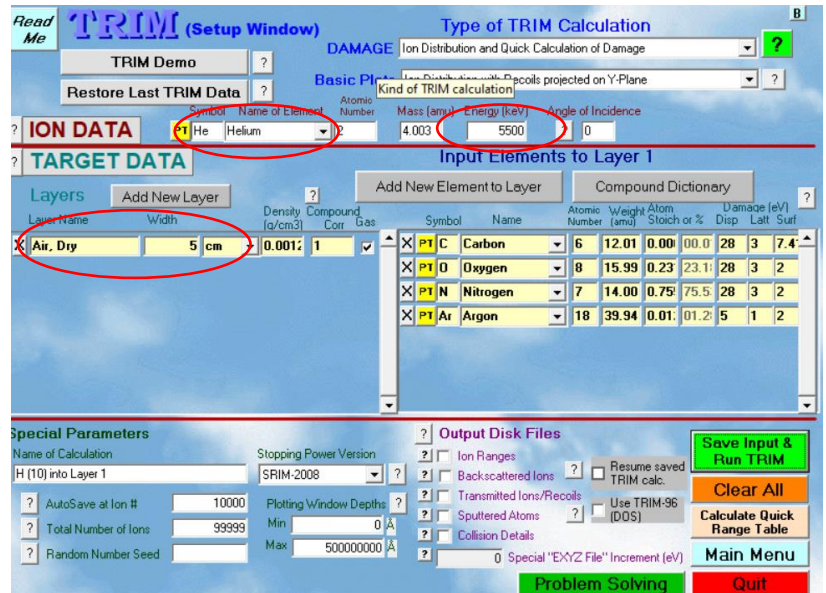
Read Me

TRIM (Setup Window)

B

Type of TRIM Calculation

DAMAGE Ion Distribution and Quick Calculation of Damage ?

TRIM Demo ?

Basic Plots Ion Distribution with Recoils projected on Y-Plane ?

Kind of TRIM calculation

Restore Last TRIM Data ?

? ION DATA

Symbol Name of Element Atomic Number Mass (amu) Energy (keV) Angle of Incidence

PT He Helium 2 4.003 5500 0

? TARGET DATA

Input Elements to Layer 1

Layers Add New Layer ?

Add New Element to Layer Compound Dictionary ?

Layer Name Width Density (g/cm3) Compound Corr Gas

X Air, Dry 5 cm 0.0012 1 ✓

Symbol Name Atomic Number Weight (amu) Atom Stoich or % Damage (eV) Disp Latt Surf

| | | | | | | | | | |
|---|---|---|---|---|---|---|---|---|---|
| X | PT | C | Carbon | 6 | 12.01 | 0.00 | 00.0 | 28 | 3 | 7.4 |
| X | PT | O | Oxygen | 8 | 15.99 | 0.23 | 23.1 | 28 | 3 | 2 |
| X | PT | N | Nitrogen | 7 | 14.00 | 0.75 | 75.5 | 28 | 3 | 2 |
| X | PT | Ar | Argon | 18 | 39.94 | 0.01 | 01.2 | 5 | 1 | 2 |

Special Parameters

Name of Calculation
H (10) into Layer 1

Stopping Power Version
SRIM-2008 ?

? AutoSave at Ion # 10000
? Total Number of Ions 99999
? Random Number Seed

Plotting Window Depths ?
Min 0 Å
Max 500000000 Å

? Output Disk Files
? Ion Ranges
? Backscattered Ions ?
? Transmitted Ions/Recoils
? Sputtered Atoms ?
? Collision Details
? 0 Special "EXYZ File" Increment (eV)

Resume saved TRIM calc.
Use TRIM-96 (DOS)

Save Input & Run TRIM
Clear All
Calculate Quick Range Table
Main Menu
Problem Solving
Quit